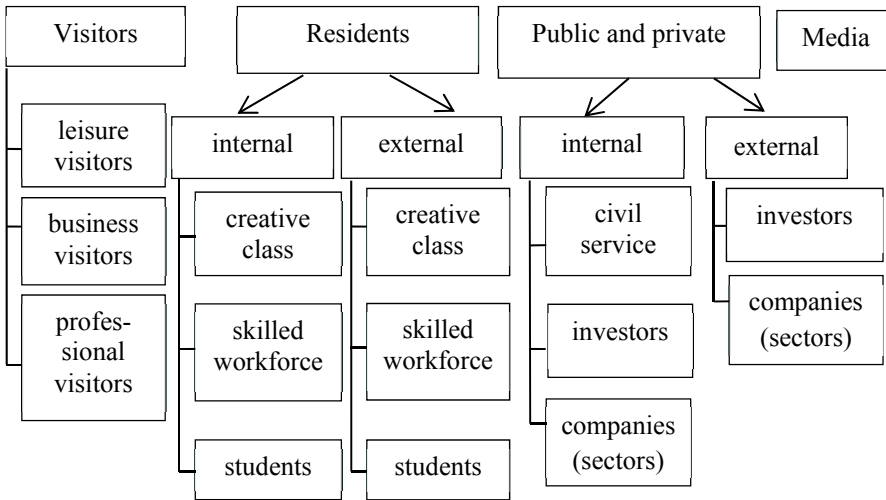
Visitors

leisure visitors

business visitors

professional visitors

Residents

internal

creative class

skilled workforce

students

external

creative class

skilled workforce

students

Public and private

internal

civil service

investors

companies (sectors)

external

investors

companies (sectors)

Media